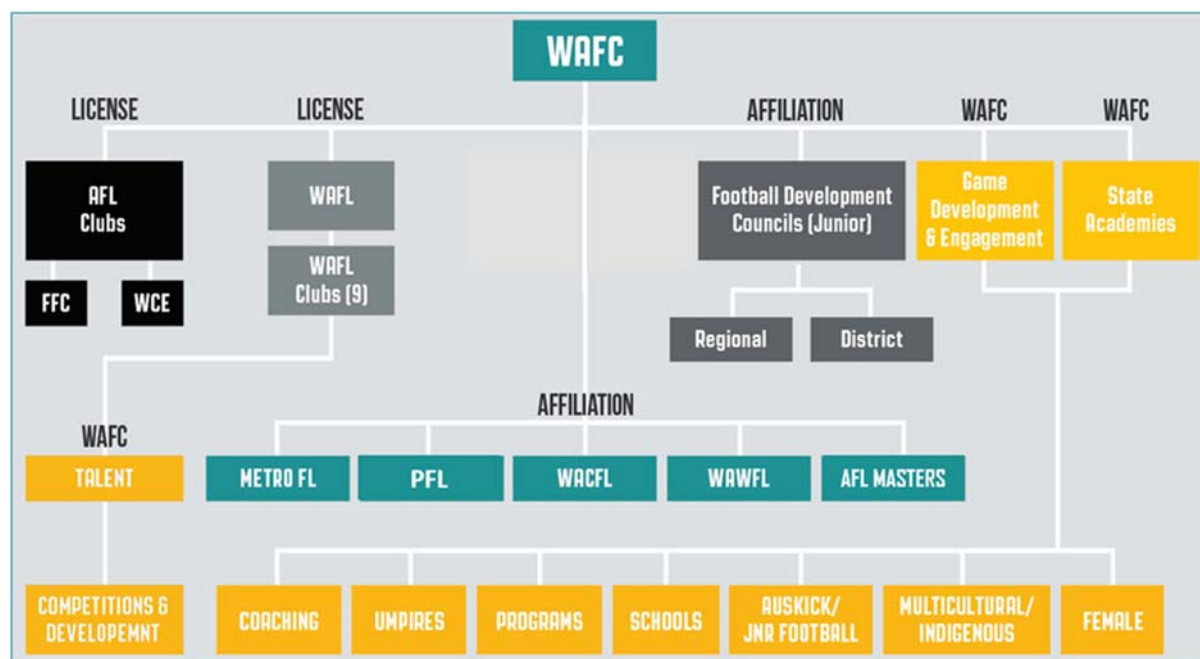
WAFC

LICENSE

LICENSE

AFFILIATION

WAFC

WAFC

AFL Clubs

FFC

WCE

WAFL

WAFL Clubs (9)

Football Development Councils (Junior)

Regional

District

Game Development & Engagement

State Academies

AFFILIATION

WAFC

TALENT

METRO FL

PFL

WACFL

WAWFL

AFL MASTERS

COMPETITIONS & DEVELOPEMNT

COACHING

UMPIRES

PROGRAMS

SCHOOLS

AUSKICK/ JNR FOOTBALL

MULTICULTURAL/ INDIGENOUS

FEMALE